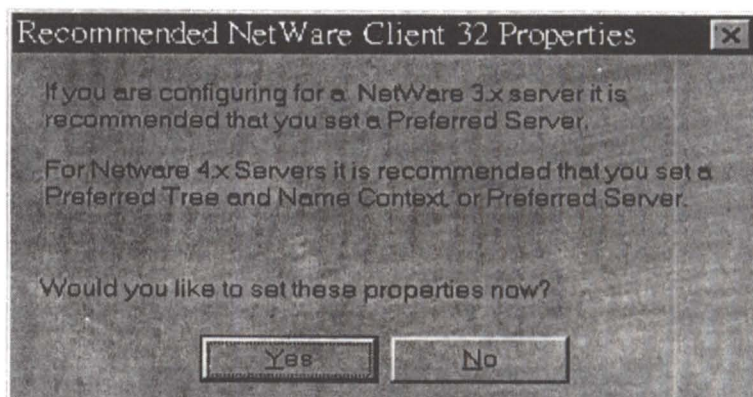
Recommended NetWare Client 32 Properties

If you are configuring for a NetWare 3.x server it is recommended that you set a Preferred Server.

For Netware 4.x Servers it is recommended that you set a Preferred Tree and Name Context, or Preferred Server.

Would you like to set these properties now?

Yes

No